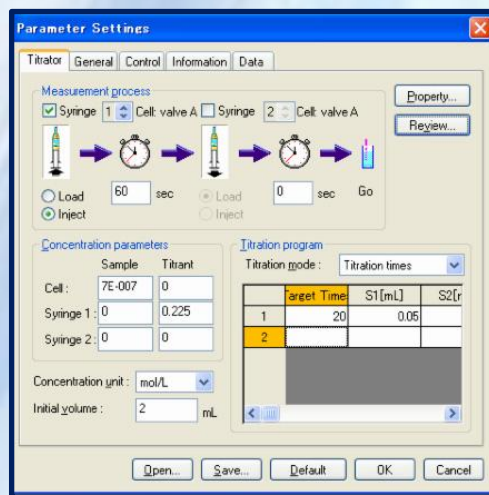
Parameter Settings

Titrator | General | Control | Information | Data

Measurement process

Syringe 1 Cell: valve A  Syringe 2 Cell: valve A

Property...

Review...

Load
Inject

60 sec

Load
Inject

0 sec

Go

Concentration parameters

| | Sample | Titrant |
|---|---|---|
| Cell : | 7E-007 | 0 |
| Syringe 1 : | 0 | 0.225 |
| Syringe 2 : | 0 | 0 |

Titration program

Titration mode : Titration times

| | arget Time | S1[mL] | S2[r |
|---|---|---|---|
| 1 | 20 | 0.05 | |
| 2 | | | |

Concentration unit : mol/L

Initial volume : 2 mL

Open... | Save... | Default | OK | Cancel